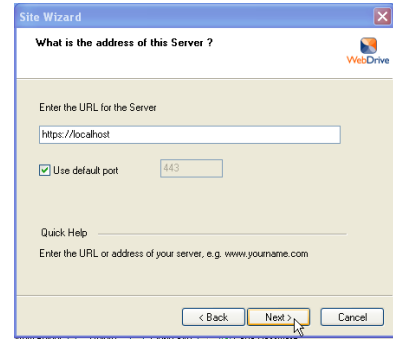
Site Wizard

What is the address of this Server ?

WebDrive

Enter the URL for the Server

https://localhost

Use default port

443

Quick Help

Enter the URL or address of your server, e.g. www.yourname.com

< Back

Next >

Cancel